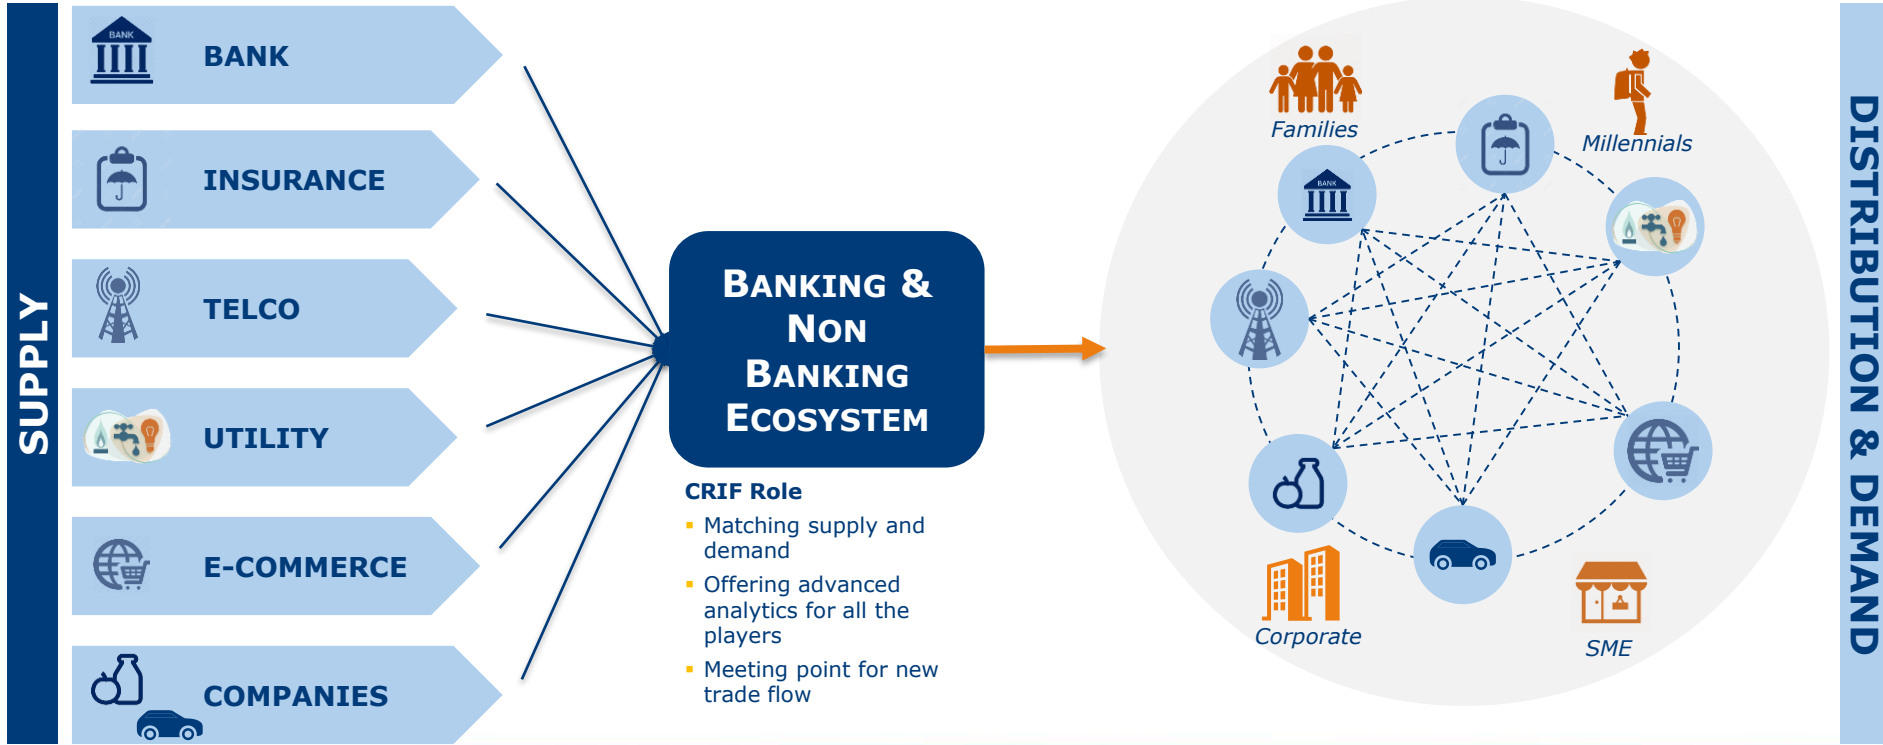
SUPPLY

BANK

BANK

INSURANCE

TELCO

UTILITY

E-COMMERCE

COMPANIES

BANKING & NON BANKING ECOSYSTEM

CRIF Role

- Matching supply and demand
- Offering advanced analytics for all the players
- Meeting point for new trade flow

Families

Millennials

BANK

Corporate

SME

DISTRIBUTION & DEMAND